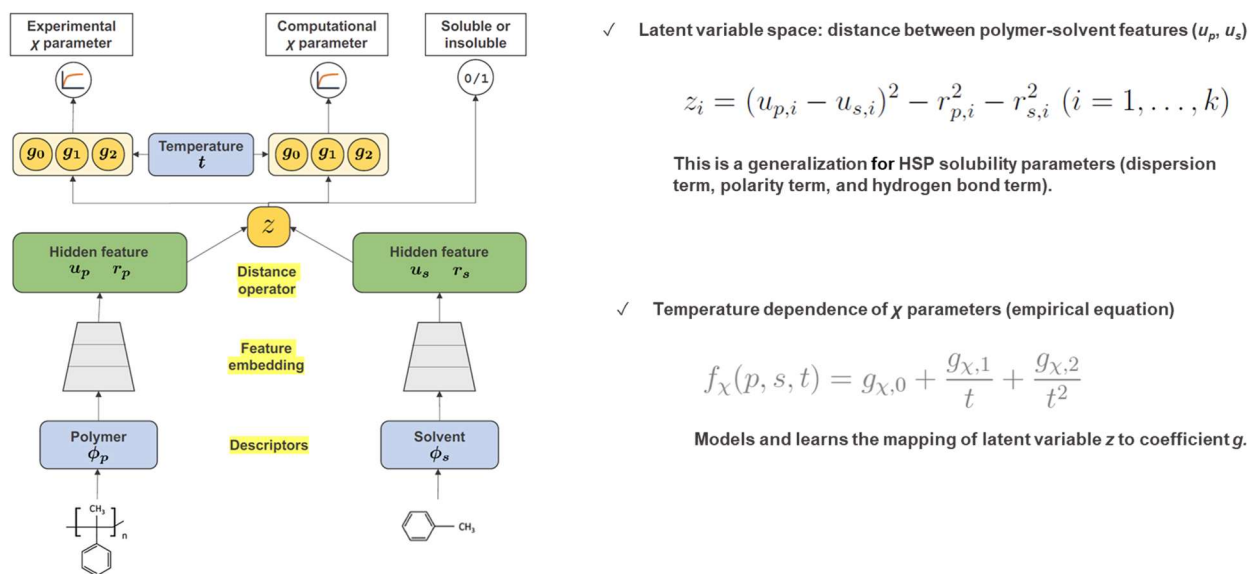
Experimental $\chi$ parameter

Computational $\chi$ parameter

Soluble or insoluble

0/1

$g_0$ $g_1$ $g_2$

Temperature $t$

$g_0$ $g_1$ $g_2$

$z$

Hidden feature $u_p$ $r_p$

Distance operator

Hidden feature $u_s$ $r_s$

Feature embedding

Polymer $\phi_p$

Descriptors

Solvent $\phi_s$

$CH_3$

n

$CH_3$

✓ Latent variable space: distance between polymer-solvent features ($u_p$, $u_s$)

$z_i = (u_{p,i} - u_{s,i})^2 - r_{p,i}^2 - r_{s,i}^2 \ (i = 1, \ldots, k)$

This is a generalization for HSP solubility parameters (dispersion term, polarity term, and hydrogen bond term).

✓ Temperature dependence of $\chi$ parameters (empirical equation)

$f_\chi(p, s, t) = g_{\chi,0} + \frac{g_{\chi,1}}{t} + \frac{g_{\chi,2}}{t^2}$

Models and learns the mapping of latent variable $z$ to coefficient $g$.